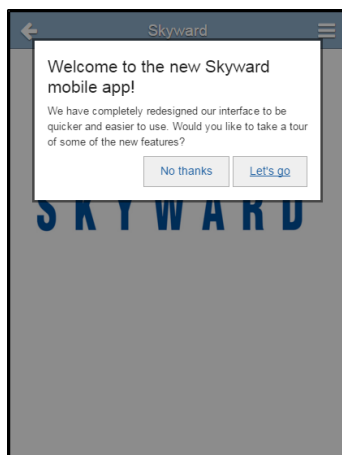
Skyward

Welcome to the new Skyward mobile app!

We have completely redesigned our interface to be quicker and easier to use. Would you like to take a tour of some of the new features?

No thanks

Let's go

SKYWARD